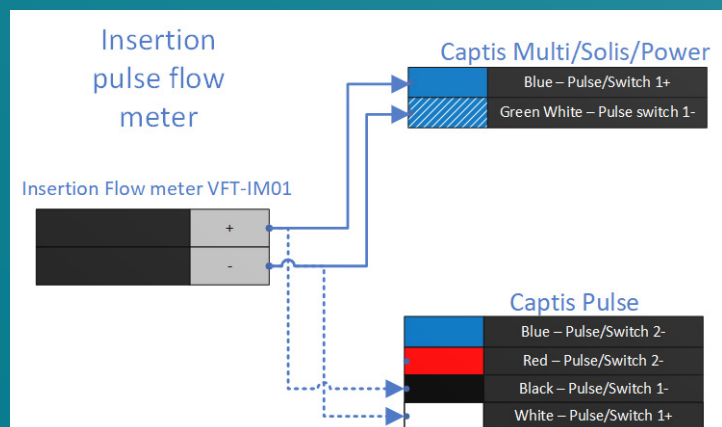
Insertion pulse flow meter

Captis Multi/Solis/Power

Blue – Pulse/Switch 1+

Green White – Pulse switch 1-

Insertion Flow meter VFT-IM01

+

-

Captis Pulse

Blue – Pulse/Switch 2-

Red – Pulse/Switch 2-

Black – Pulse/Switch 1-

White – Pulse/Switch 1+